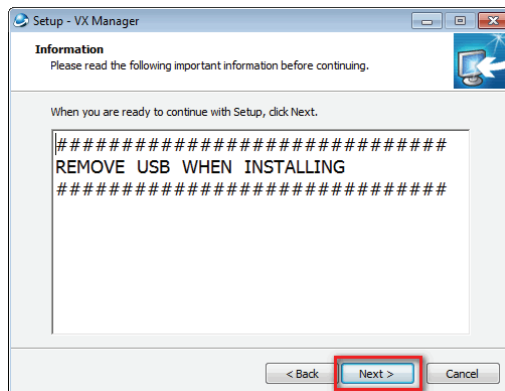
Setup - VX Manager

Information
Please read the following important information before continuing.

When you are ready to continue with Setup, click Next.

##############################
REMOVE USB WHEN INSTALLING
##############################

< Back
Next >
Cancel